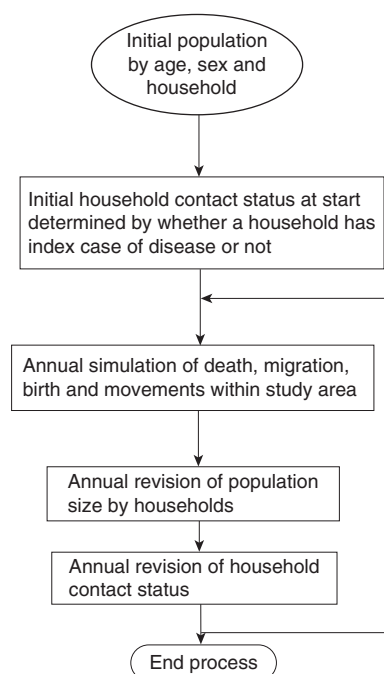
Initial population by age, sex and household

Initial household contact status at start determined by whether a household has index case of disease or not

Annual simulation of death, migration, birth and movements within study area

Annual revision of population size by households

Annual revision of household contact status

End process